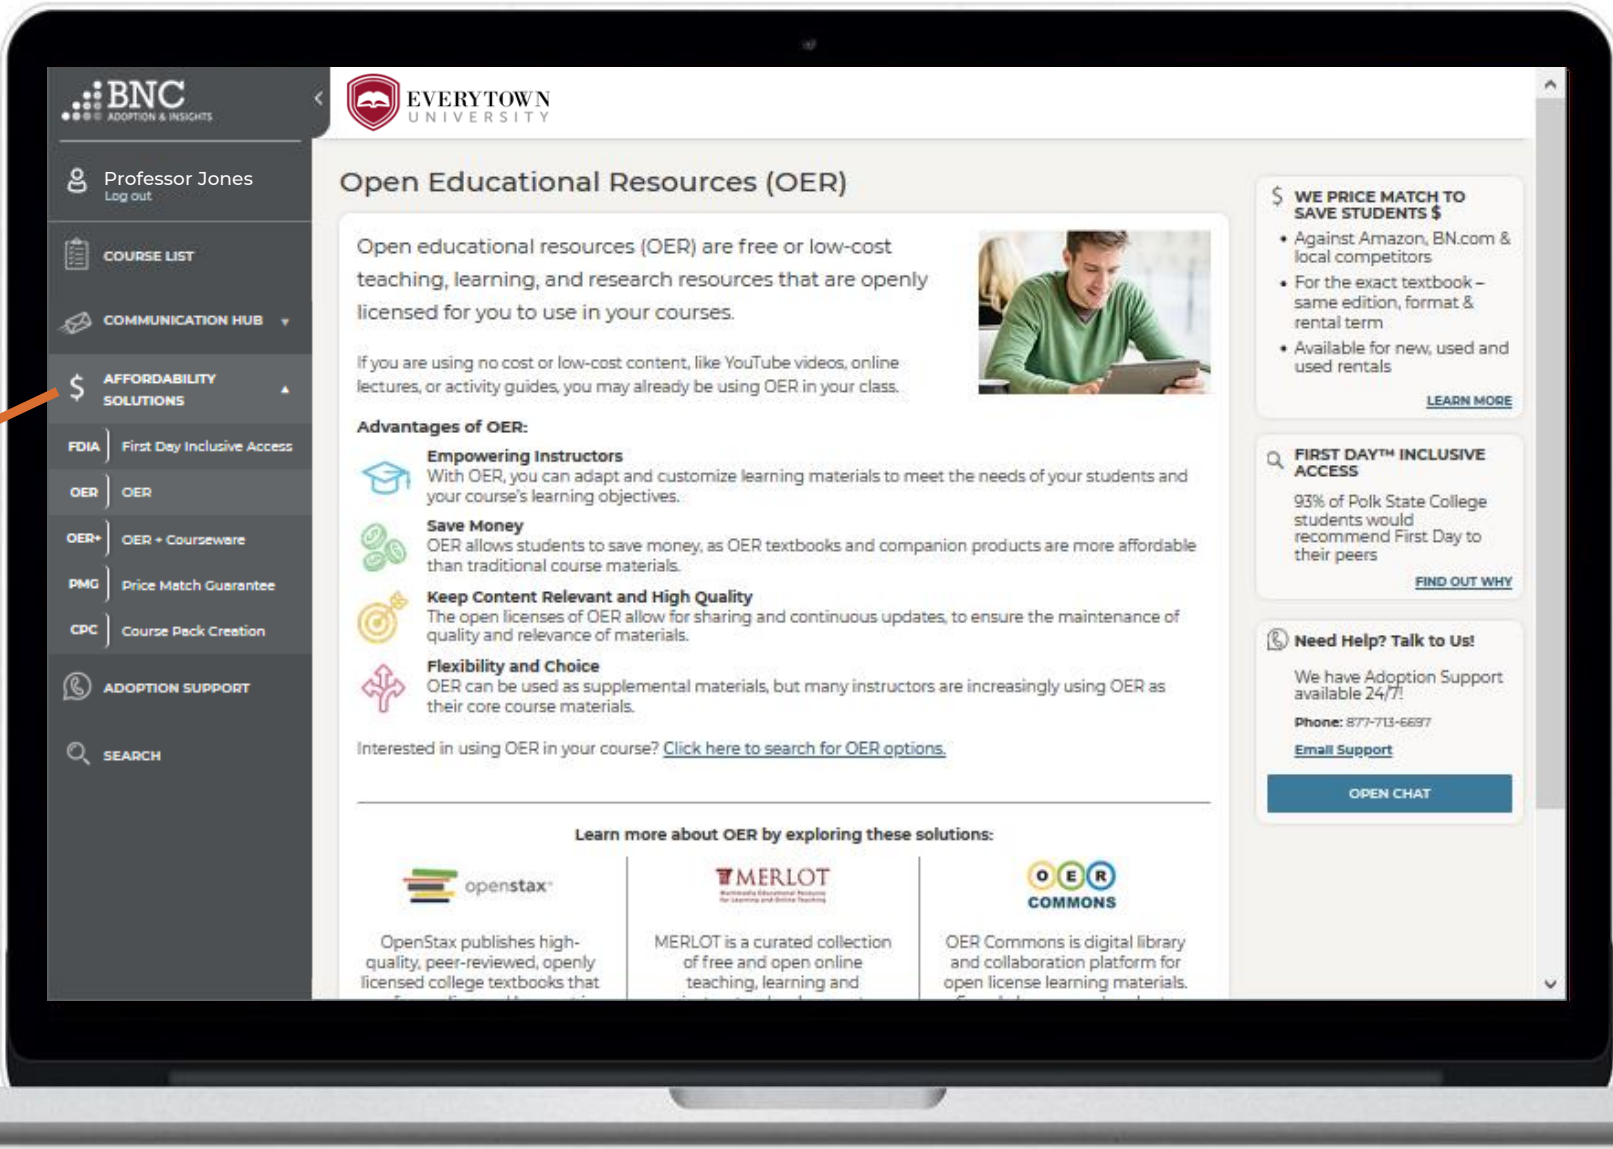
BNC
ADOPTION & INSIGHTS

Professor Jones
Log out

COURSE LIST

COMMUNICATION HUB

AFFORDABILITY SOLUTIONS

FDIA First Day Inclusive Access

OER OER

OER+ OER + Courseware

PMG Price Match Guarantee

CPC Course Pack Creation

ADOPTION SUPPORT

SEARCH

EVERYTOWN UNIVERSITY

Open Educational Resources (OER)

Open educational resources (OER) are free or low-cost teaching, learning, and research resources that are openly licensed for you to use in your courses.

If you are using no cost or low-cost content, like YouTube videos, online lectures, or activity guides, you may already be using OER in your class.

Advantages of OER:

Empowering Instructors
With OER, you can adapt and customize learning materials to meet the needs of your students and your course's learning objectives.

Save Money
OER allows students to save money, as OER textbooks and companion products are more affordable than traditional course materials.

Keep Content Relevant and High Quality
The open licenses of OER allow for sharing and continuous updates, to ensure the maintenance of quality and relevance of materials.

Flexibility and Choice
OER can be used as supplemental materials, but many instructors are increasingly using OER as their core course materials.

Interested in using OER in your course? Click here to search for OER options.

Learn more about OER by exploring these solutions:

openstax

OpenStax publishes high-quality, peer-reviewed, openly licensed college textbooks that

MERLOT

MERLOT is a curated collection of free and open online teaching, learning and

OER COMMONS

OER Commons is digital library and collaboration platform for open license learning materials.

$ WE PRICE MATCH TO SAVE STUDENTS $
• Against Amazon, BN.com & local competitors
• For the exact textbook – same edition, format & rental term
• Available for new, used and used rentals
LEARN MORE

FIRST DAY™ INCLUSIVE ACCESS
93% of Polk State College students would recommend First Day to their peers
FIND OUT WHY

Need Help? Talk to Us!
We have Adoption Support available 24/7!
Phone: 877-713-6697
Email Support
OPEN CHAT